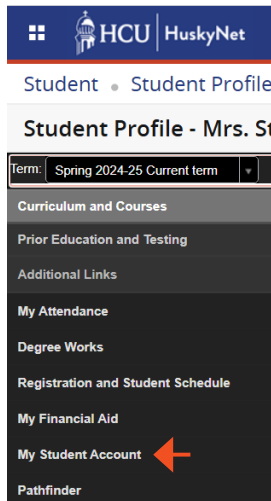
HCU | HuskyNet

Student • Student Profile

Student Profile - Mrs. St

Term: Spring 2024-25 Current term

Curriculum and Courses

Prior Education and Testing

Additional Links

My Attendance

Degree Works

Registration and Student Schedule

My Financial Aid

My Student Account

Pathfinder